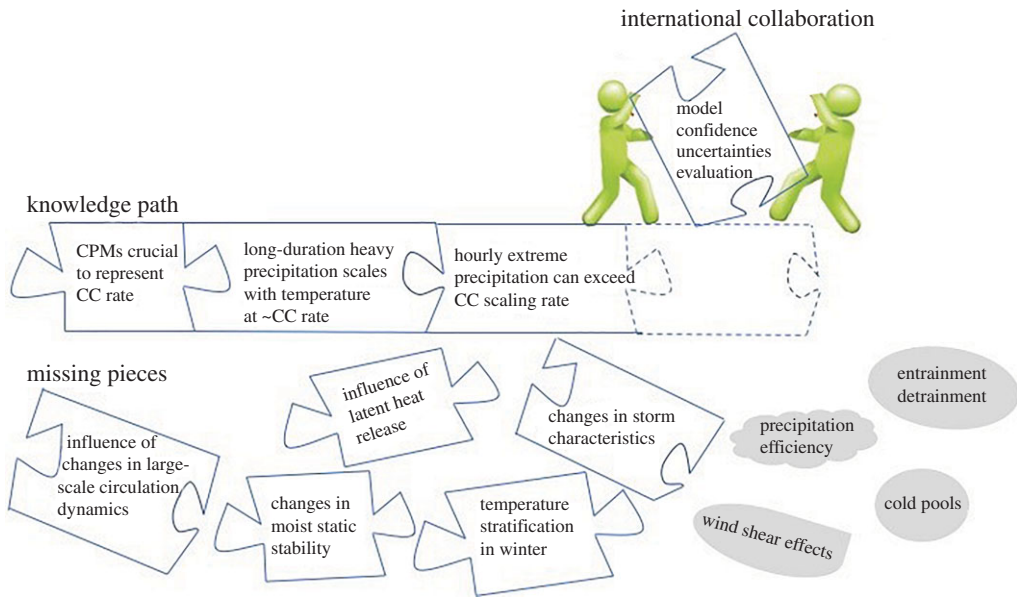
international collaboration

model confidence uncertainties evaluation

knowledge path

CPMs crucial to represent CC rate

long-duration heavy precipitation scales with temperature at ~CC rate

hourly extreme precipitation can exceed CC scaling rate

missing pieces

influence of latent heat release

changes in storm characteristics

entrainment detrainment

precipitation efficiency

influence of changes in large-scale circulation dynamics

changes in moist static stability

temperature stratification in winter

cold pools

wind shear effects